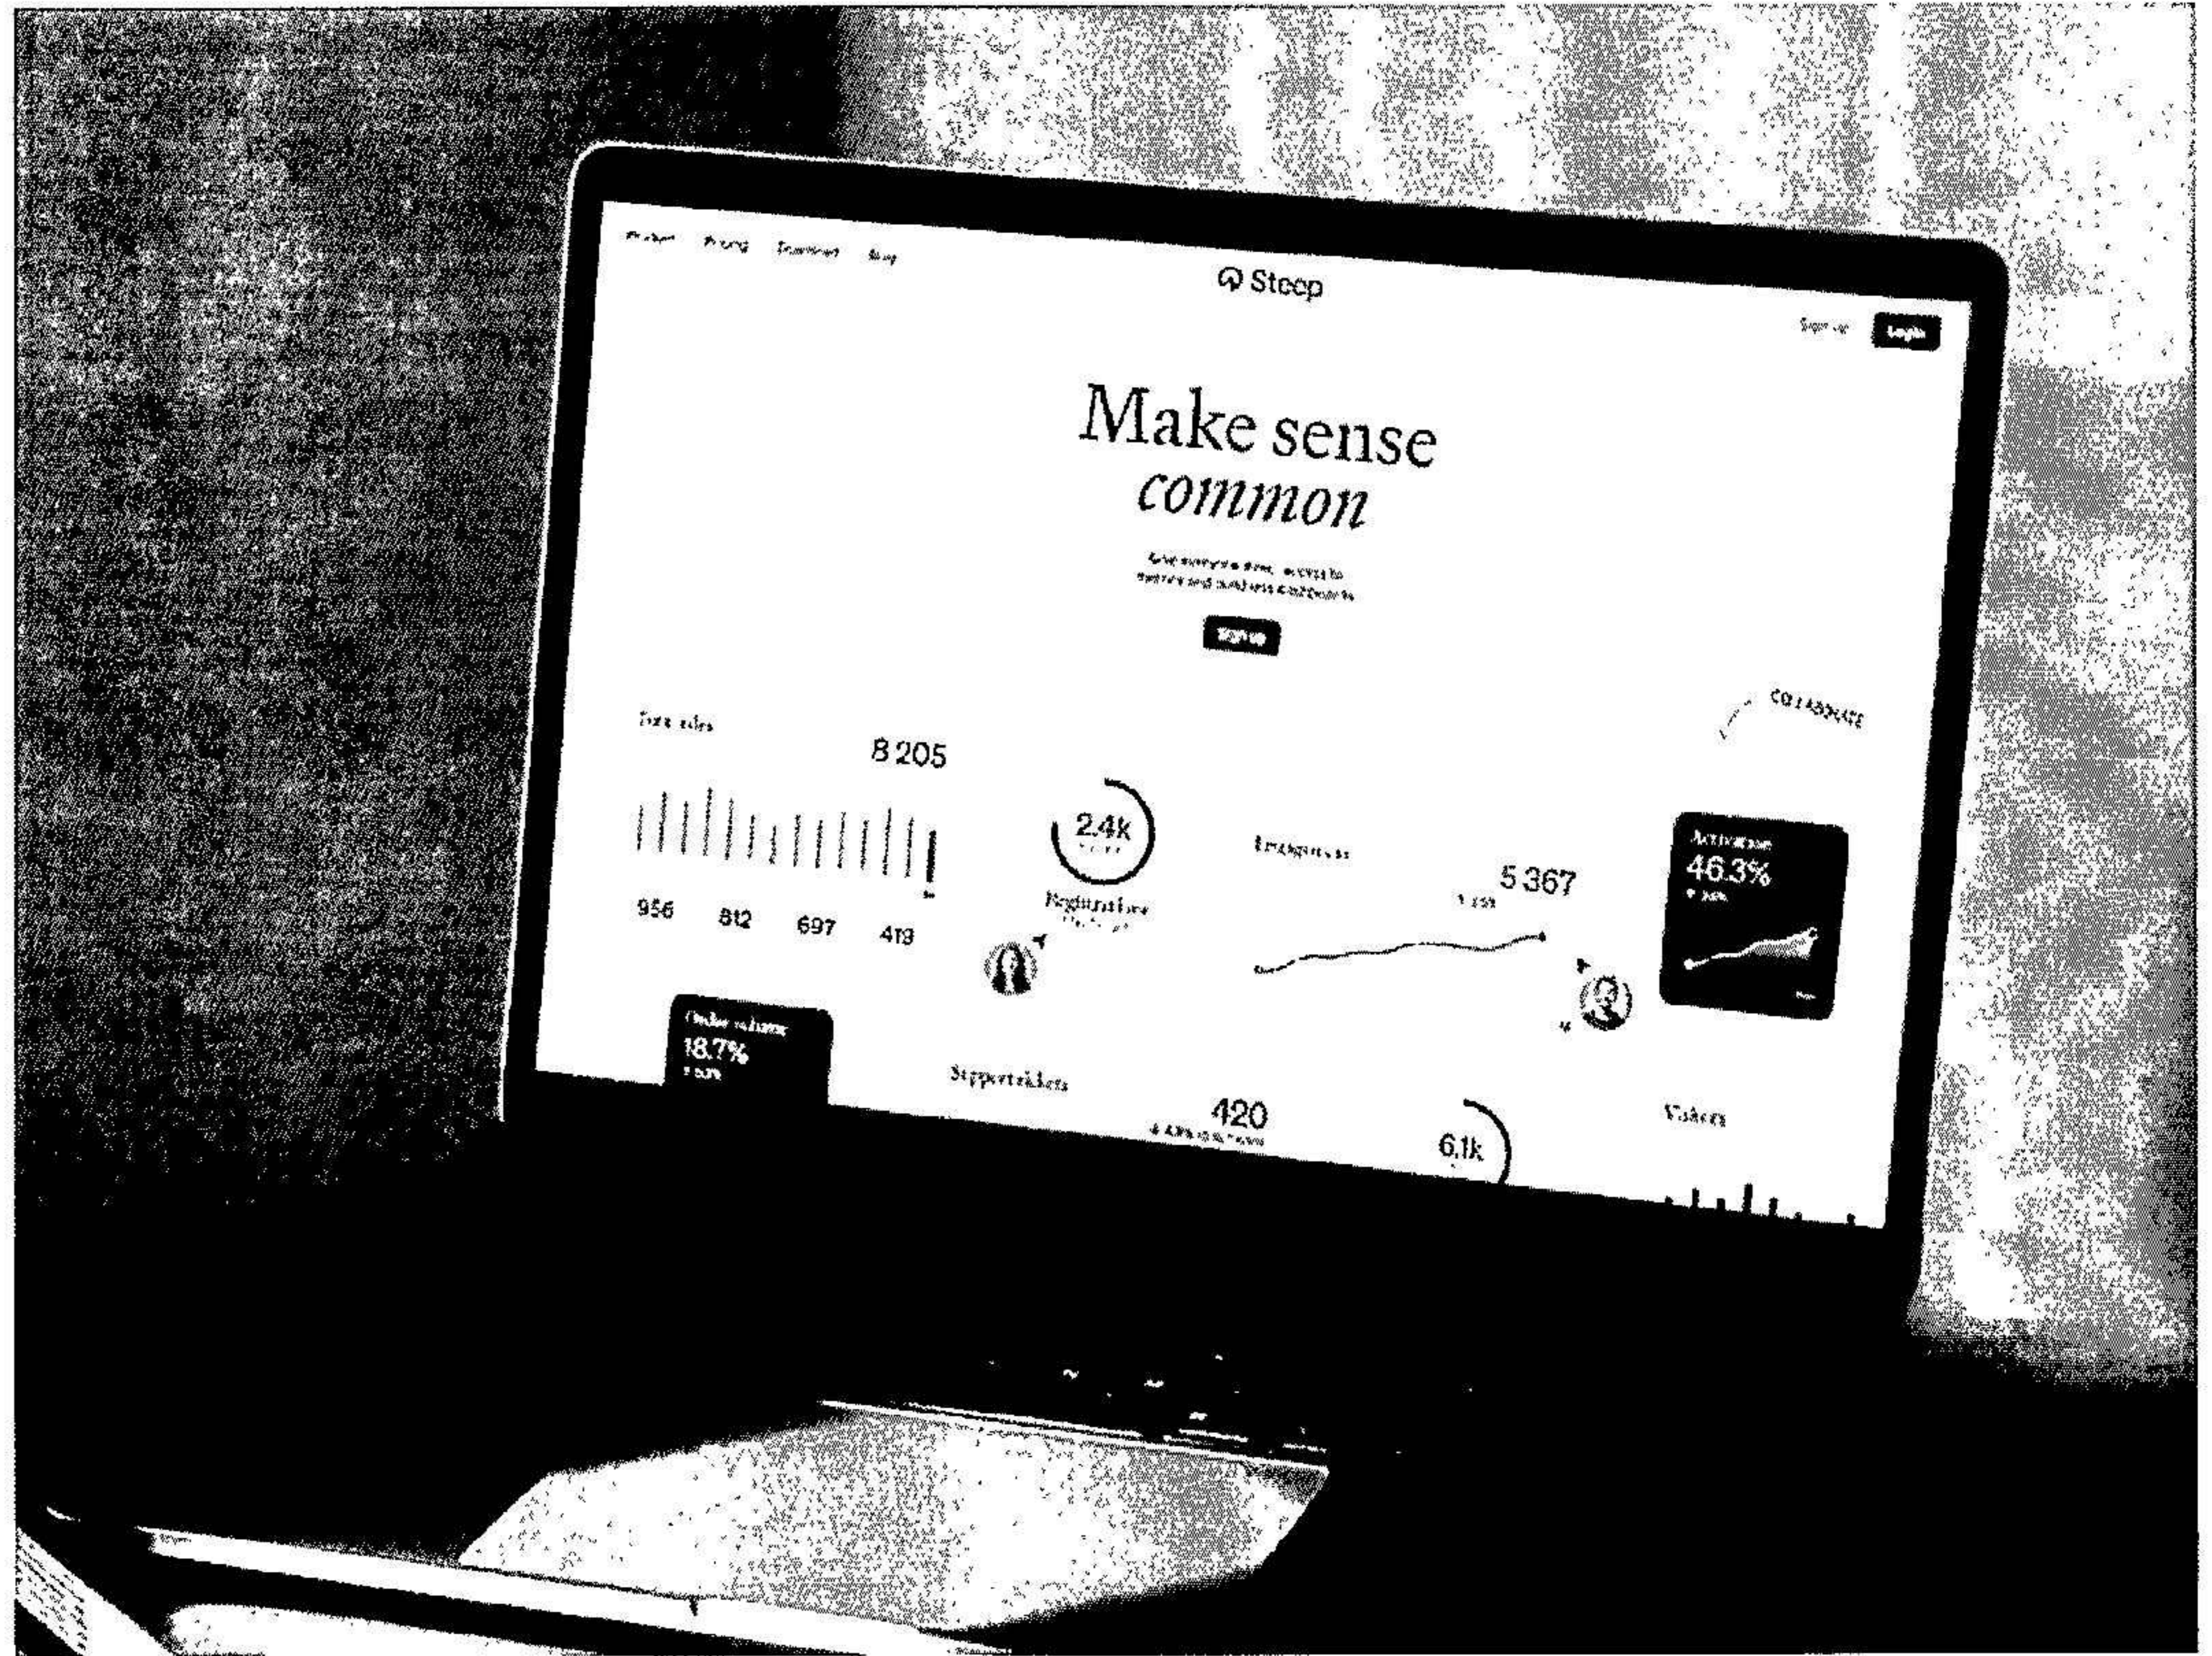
Product Pricing Download Blog

Steep

Sign up Login

Make sense common

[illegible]

Sign up

Total sales

8 205

956 812 697 419

2.4k

Registrations

Employees

5 367

Activation
46.3%

COLLABORATE

Order volume
18.7%

Stakeholders

420

6.1k

Visitors